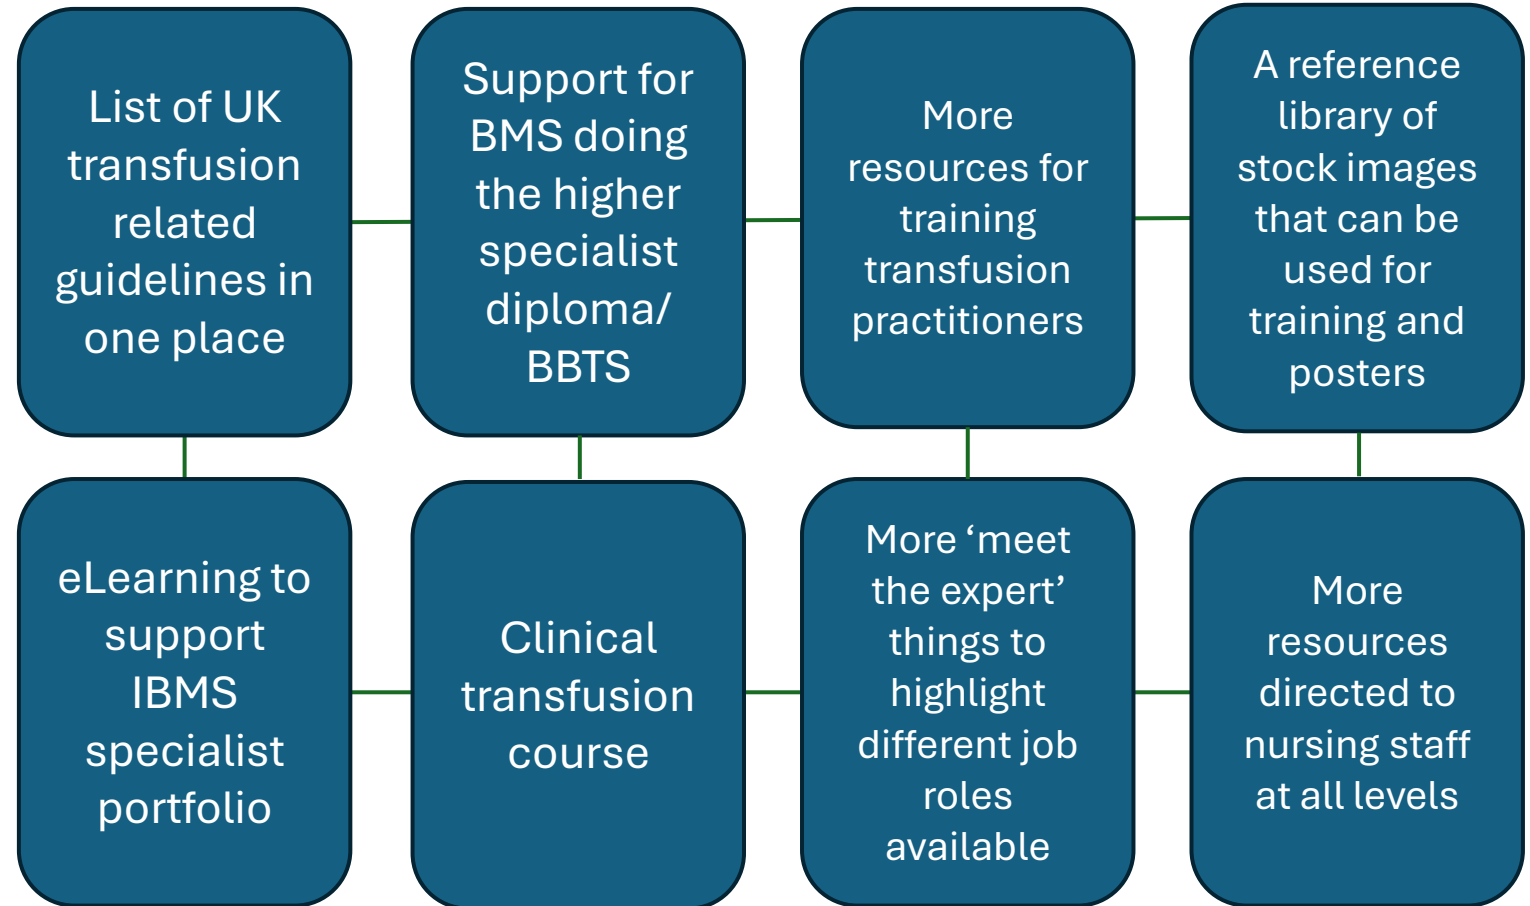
List of UK transfusion related guidelines in one place

Support for BMS doing the higher specialist diploma/ BBTS

More resources for training transfusion practitioners

A reference library of stock images that can be used for training and posters

eLearning to support IBMS specialist portfolio

Clinical transfusion course

More ‘meet the expert’ things to highlight different job roles available

More resources directed to nursing staff at all levels